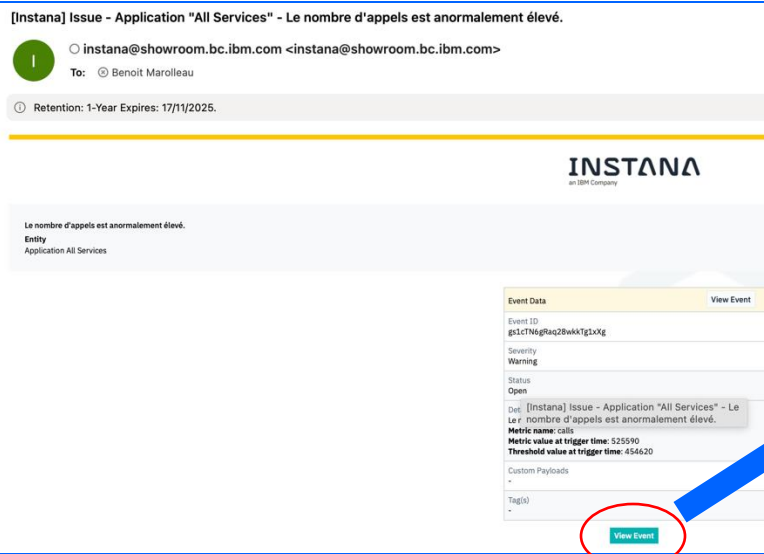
[Instana] Issue - Application "All Services" - Le nombre d'appels est anormalement élevé.

I

instana@showroom.bc.ibm.com <instana@showroom.bc.ibm.com>

To: Benoit Marolleau

Retention: 1-Year Expires: 17/11/2025.

INSTANA
an IBM Company

Le nombre d'appels est anormalement élevé.

Entity

Application All Services

| Event Data | View Event |
|---|---|
| Event ID<br>gs1cTN6gRaq28wkkTg1xXg | |
| Severity<br>Warning | |
| Status<br>Open | |
| Det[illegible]<br>Le r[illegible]<br>Metric name: calls<br>Metric value at trigger time: 525590<br>Threshold value at trigger time: 454620 | |
| Custom Payloads<br>- | |
| Tag(s)<br>- | |

[Instana] Issue - Application "All Services" - Le nombre d'appels est anormalement élevé.

View Event